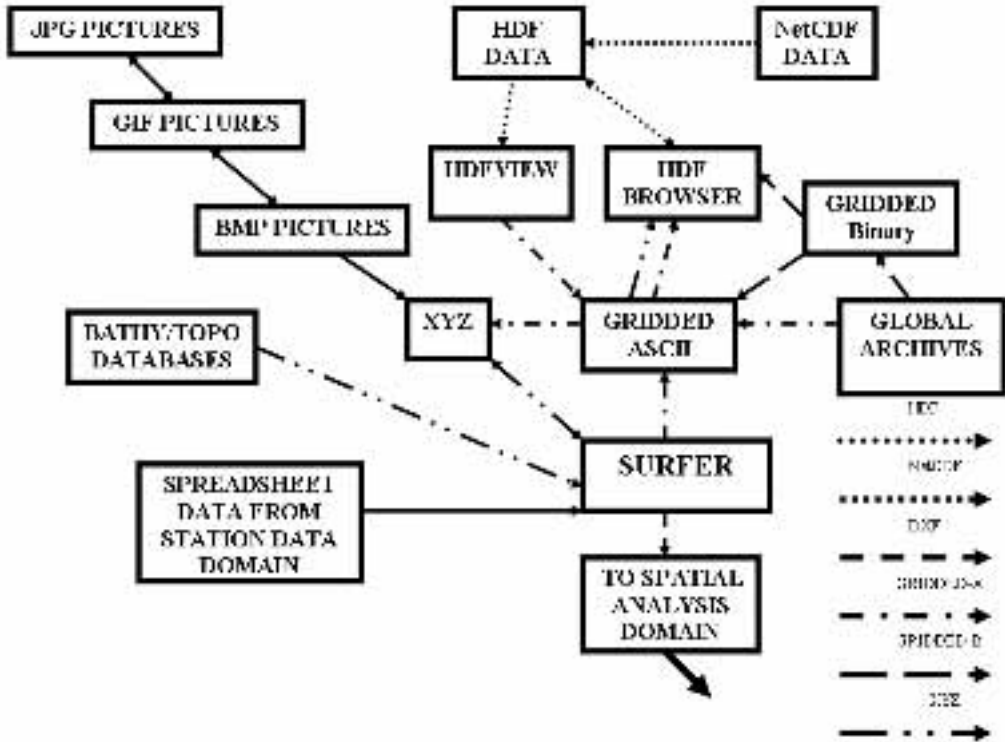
JPG PICTURES

GIF PICTURES

BMP PICTURES

HDF DATA

NetCDF DATA

HDFVIEW

HDF BROWSER

GRIDDED Binary

BATHY/TOPO DATABASES

XYZ

GRIDDED ASCII

GLOBAL ARCHIVES

SURFER

SPREADSHEET DATA FROM STATION DATA DOMAIN

TO SPATIAL ANALYSIS DOMAIN

HDF

NetCDF

DXF

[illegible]

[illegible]

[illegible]